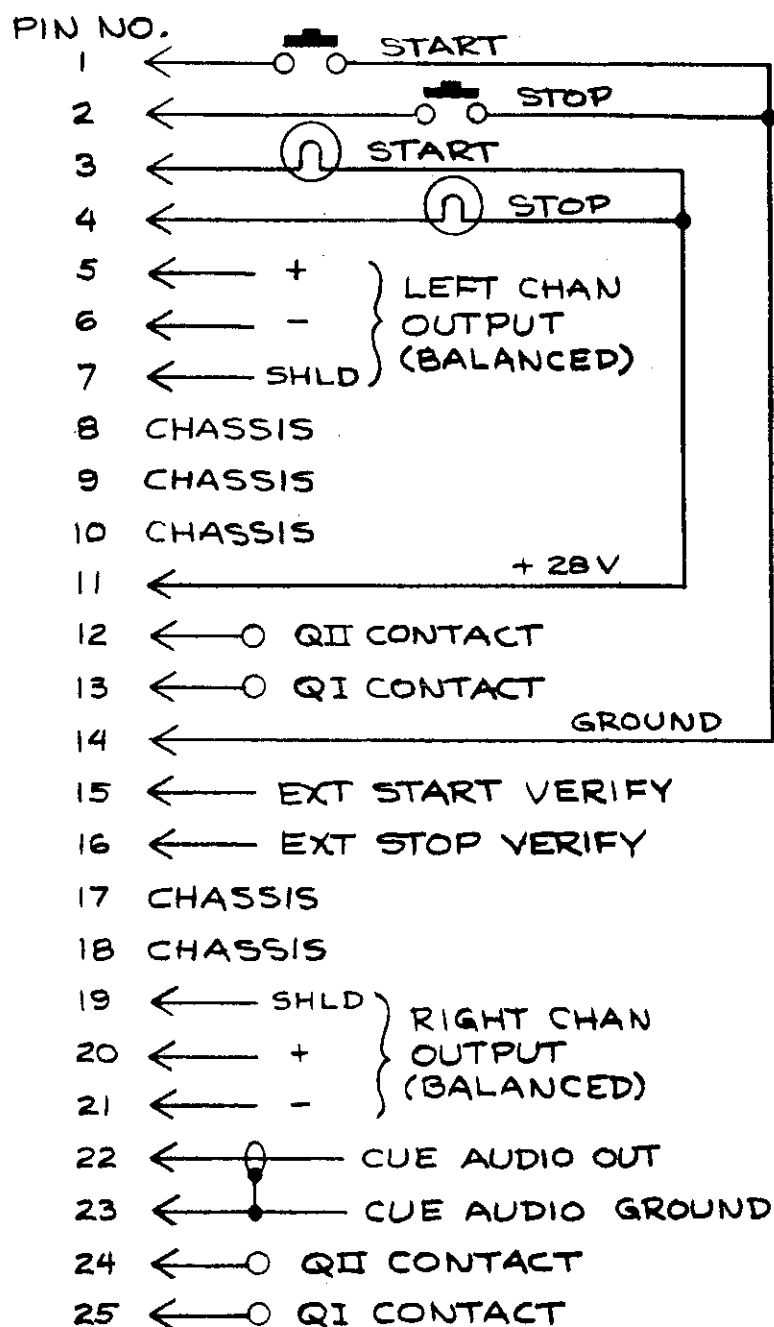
PIN NO.
1 START
2 STOP
3 START
4 STOP
5 +
6 −
7 SHLD
LEFT CHAN OUTPUT (BALANCED)
8 CHASSIS
9 CHASSIS
10 CHASSIS
11 + 28V
12 QII CONTACT
13 QI CONTACT
14 GROUND
15 EXT START VERIFY
16 EXT STOP VERIFY
17 CHASSIS
18 CHASSIS
19 SHLD
20 +
21 −
RIGHT CHAN OUTPUT (BALANCED)
22 CUE AUDIO OUT
23 CUE AUDIO GROUND
24 QII CONTACT
25 QI CONTACT